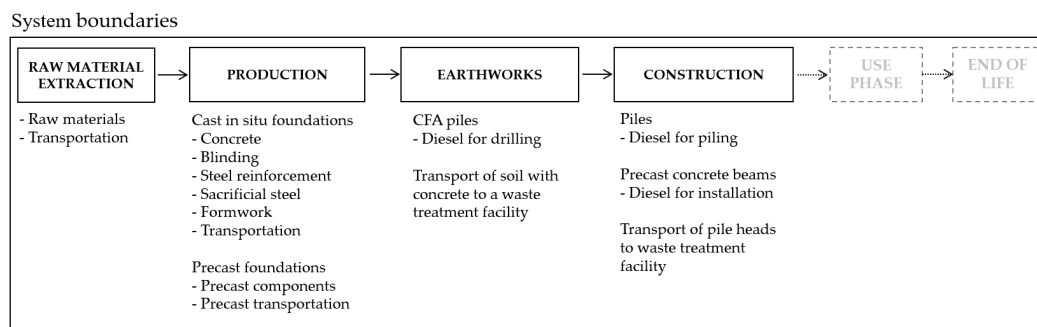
System boundaries

RAW MATERIAL EXTRACTION

PRODUCTION

EARTHWORKS

CONSTRUCTION

USE PHASE

END OF LIFE

- Raw materials
- Transportation

Cast in situ foundations
- Concrete
- Blinding
- Steel reinforcement
- Sacrificial steel
- Formwork
- Transportation

Precast foundations
- Precast components
- Precast transportation

CFA piles
- Diesel for drilling

Transport of soil with concrete to a waste treatment facility

Piles
- Diesel for piling

Precast concrete beams
- Diesel for installation

Transport of pile heads to waste treatment facility